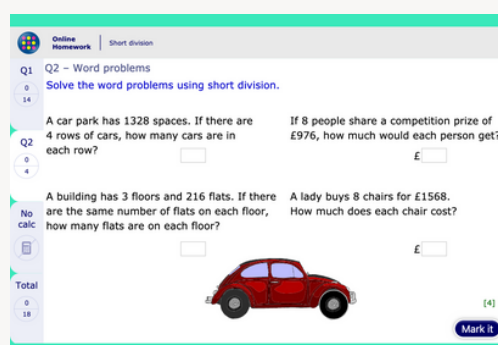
Online Homework | Short division

Q1
0
14

Q2
0
4

No calc

Total
0
18

Q2 – Word problems

Solve the word problems using short division.

A car park has 1328 spaces. If there are 4 rows of cars, how many cars are in each row?

If 8 people share a competition prize of £976, how much would each person get?

£

A building has 3 floors and 216 flats. If there are the same number of flats on each floor, how many flats are on each floor?

A lady buys 8 chairs for £1568. How much does each chair cost?

£

[4]

Mark it